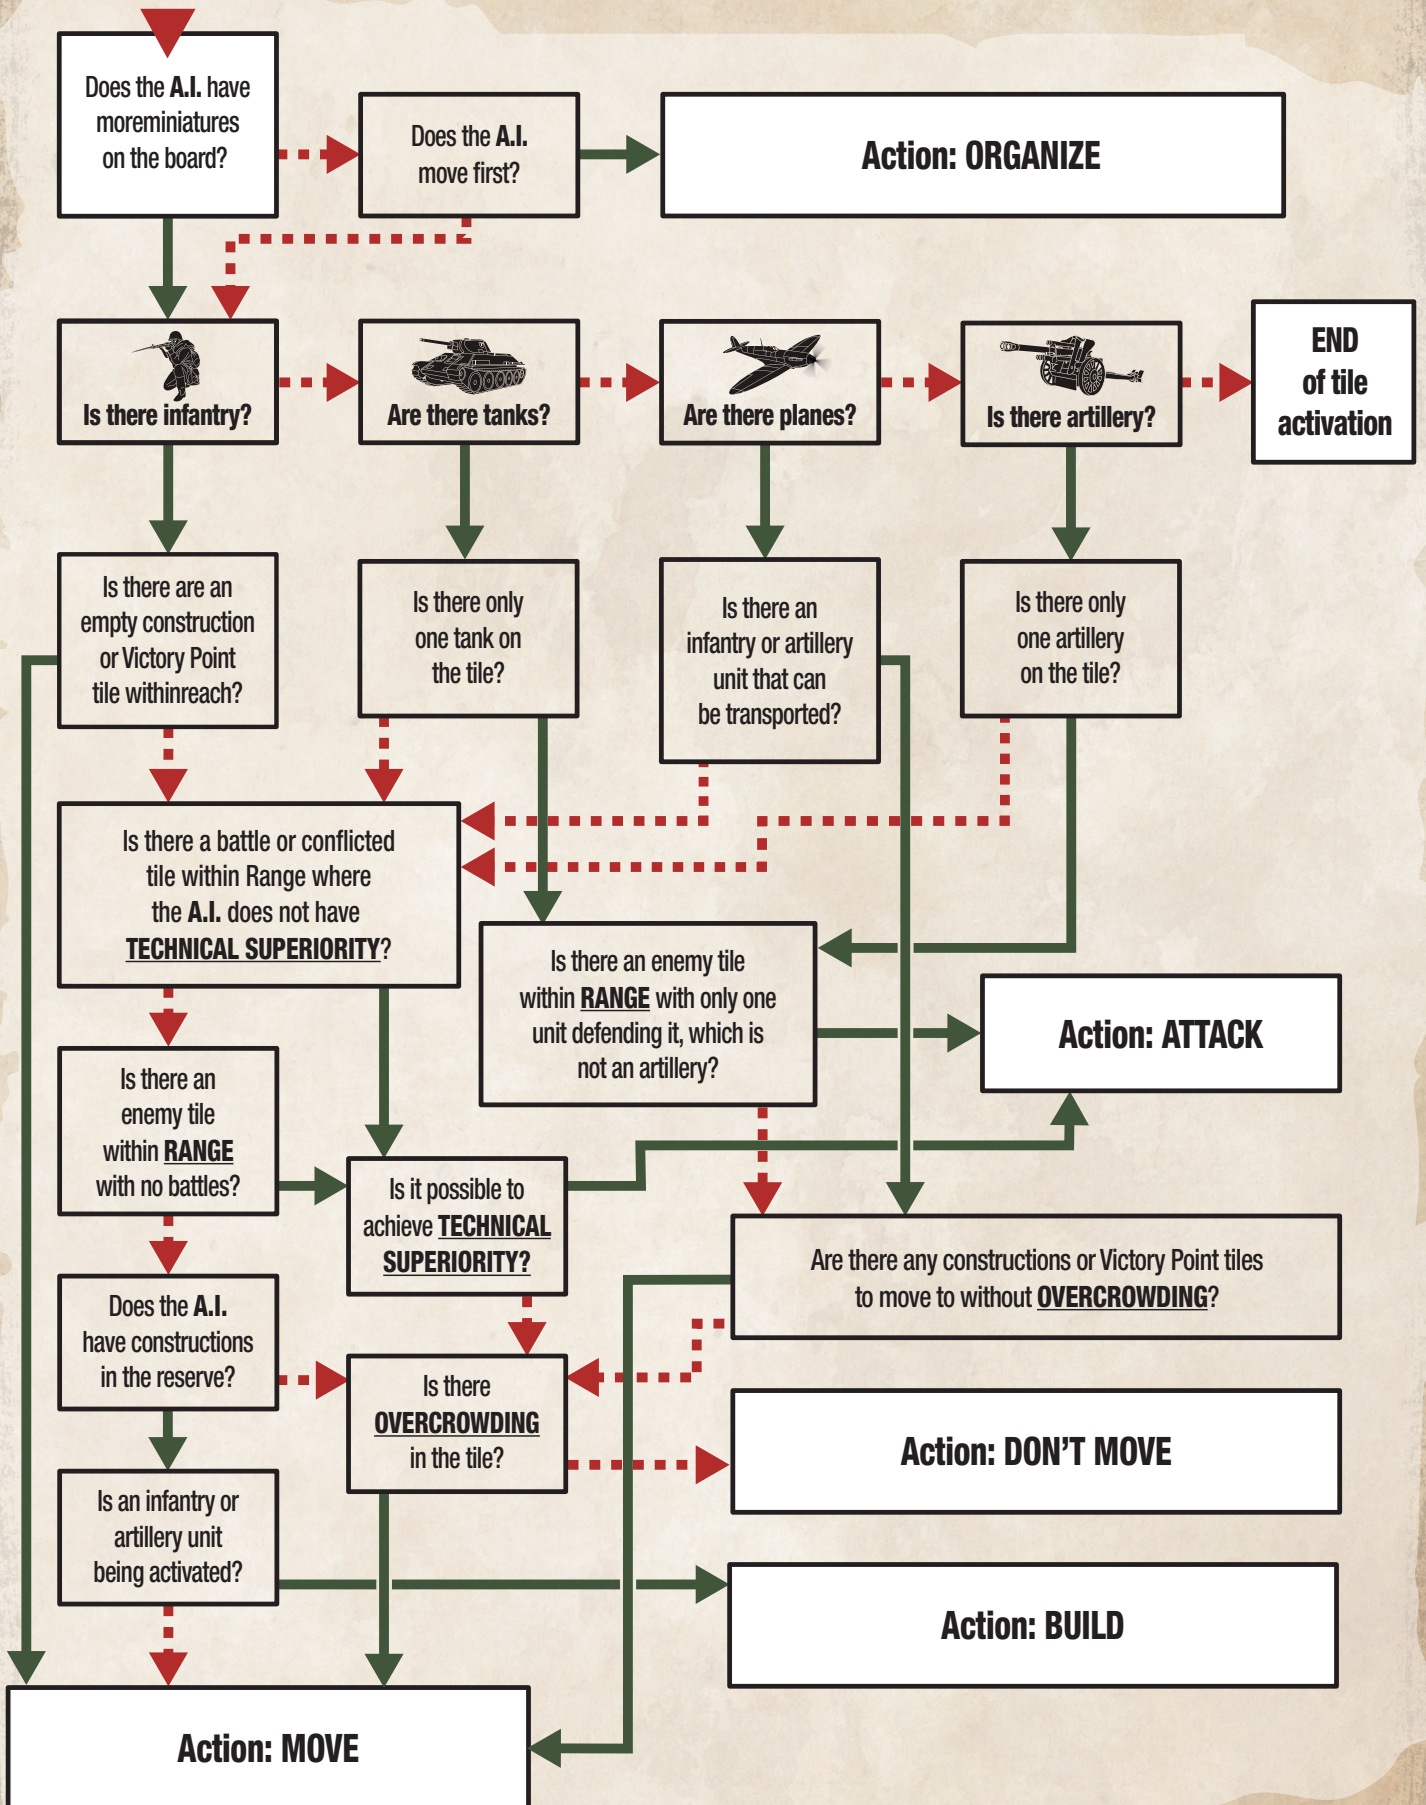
Does the A.I. have moreminiatures on the board?

Does the A.I. move first?

Action: ORGANIZE

Is there infantry?

Are there tanks?

Are there planes?

Is there artillery?

END of tile activation

Is there are an empty construction or Victory Point tile withinreach?

Is there only one tank on the tile?

Is there an infantry or artillery unit that can be transported?

Is there only one artillery on the tile?

Is there a battle or conflicted tile within Range where the A.I. does not have TECHNICAL SUPERIORITY?

Is there an enemy tile within RANGE with only one unit defending it, which is not an artillery?

Action: ATTACK

Is there an enemy tile within RANGE with no battles?

Is it possible to achieve TECHNICAL SUPERIORITY?

Are there any constructions or Victory Point tiles to move to without OVERCROWDING?

Does the A.I. have constructions in the reserve?

Is there OVERCROWDING in the tile?

Action: DON'T MOVE

Is an infantry or artillery unit being activated?

Action: BUILD

Action: MOVE